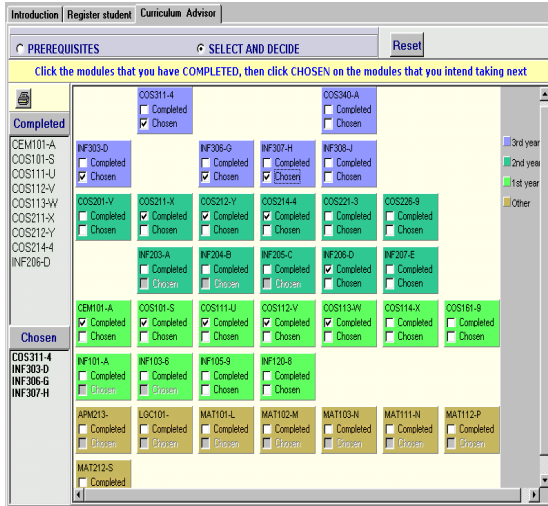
Introduction | Register student | Curriculum Advisor

PREREQUISITES
SELECT AND DECIDE
Reset

Click the modules that you have COMPLETED, then click CHOSEN on the modules that you intend taking next

Completed
CEM101-A
COS101-S
COS111-U
COS112-V
COS113-W
COS211-X
COS212-Y
COS214-4
INF206-D

Chosen
COS311-4
INF303-D
INF306-G
INF307-H

COS311-4
Completed
Chosen

COS340-A
Completed
Chosen

INF303-D
Completed
Chosen

INF306-G
Completed
Chosen

INF307-H
Completed
Chosen

INF308-J
Completed
Chosen

COS201-V
Completed
Chosen

COS211-X
Completed
Chosen

COS212-Y
Completed
Chosen

COS214-4
Completed
Chosen

COS221-3
Completed
Chosen

COS226-9
Completed
Chosen

INF203-A
Completed
Chosen

INF204-B
Completed
Chosen

INF205-C
Completed
Chosen

INF206-D
Completed
Chosen

INF207-E
Completed
Chosen

CEM101-A
Completed
Chosen

COS101-S
Completed
Chosen

COS111-U
Completed
Chosen

COS112-V
Completed
Chosen

COS113-W
Completed
Chosen

COS114-X
Completed
Chosen

COS161-9
Completed
Chosen

INF101-A
Completed
Chosen

INF103-6
Completed
Chosen

INF105-9
Completed
Chosen

INF120-8
Completed
Chosen

APM213-
Completed
Chosen

LGC101-
Completed
Chosen

MAT101-L
Completed
Chosen

MAT102-M
Completed
Chosen

MAT103-N
Completed
Chosen

MAT111-N
Completed
Chosen

MAT112-P
Completed
Chosen

MAT212-S
Completed

3rd year
2nd year
1st year
Other